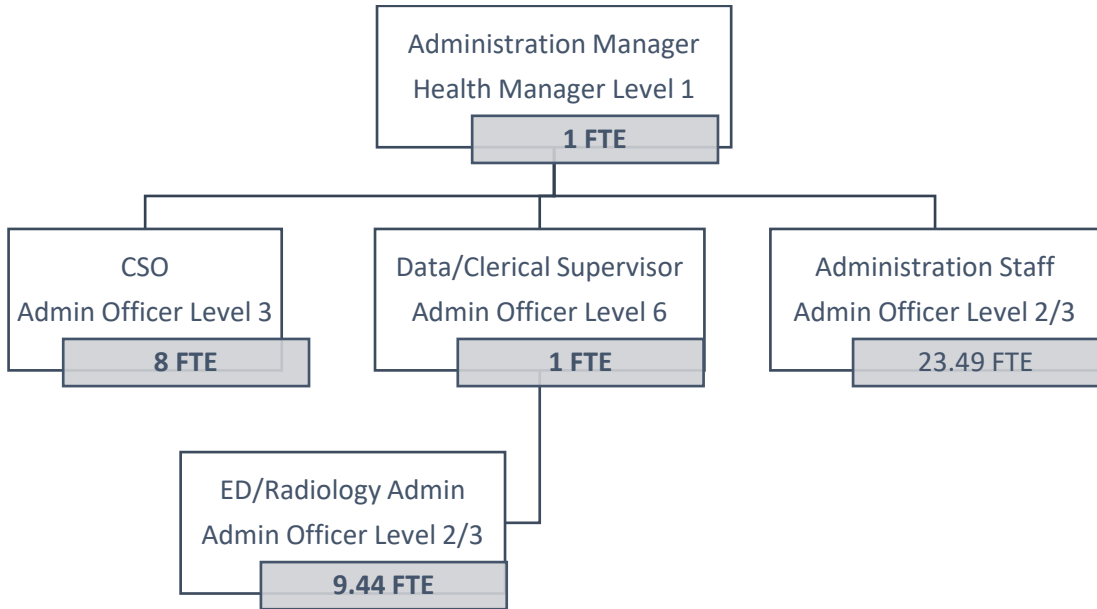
Administration Manager
Health Manager Level 1
1 FTE

CSO
Admin Officer Level 3
8 FTE

Data/Clerical Supervisor
Admin Officer Level 6
1 FTE

Administration Staff
Admin Officer Level 2/3
23.49 FTE

ED/Radiology Admin
Admin Officer Level 2/3
9.44 FTE